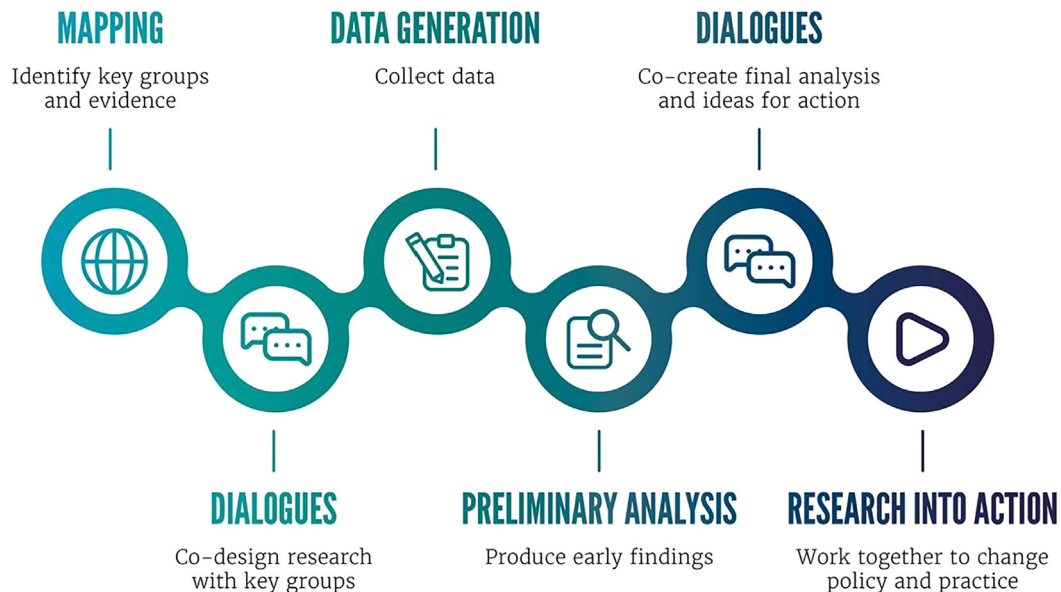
MAPPING
Identify key groups and evidence

DIALOGUES
Co-design research with key groups

DATA GENERATION
Collect data

PRELIMINARY ANALYSIS
Produce early findings

DIALOGUES
Co-create final analysis and ideas for action

RESEARCH INTO ACTION
Work together to change policy and practice